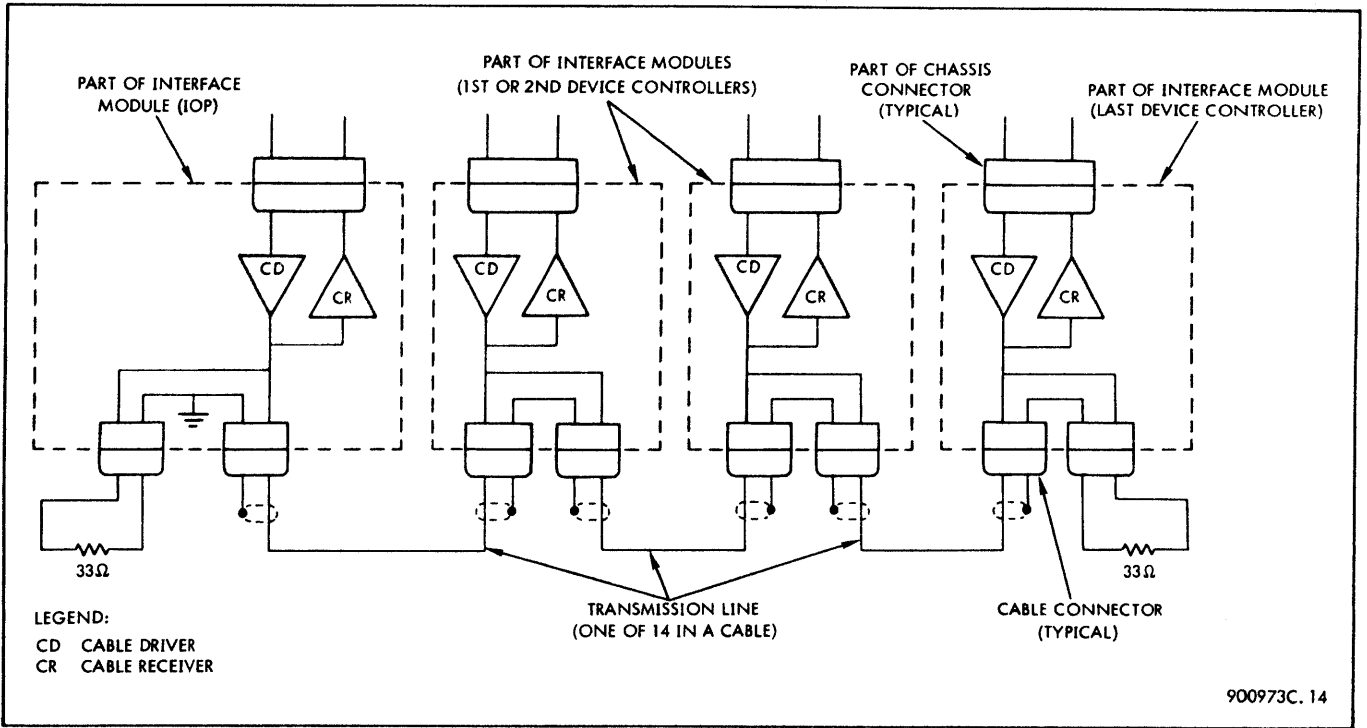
PART OF INTERFACE MODULE (IOP)

PART OF INTERFACE MODULES (1ST OR 2ND DEVICE CONTROLLERS)

PART OF CHASSIS CONNECTOR (TYPICAL)

PART OF INTERFACE MODULE (LAST DEVICE CONTROLLER)

CD

CR

CD

CR

CD

CR

CD

CR

$33\Omega$

$33\Omega$

LEGEND:

CD CABLE DRIVER

CR CABLE RECEIVER

TRANSMISSION LINE (ONE OF 14 IN A CABLE)

CABLE CONNECTOR (TYPICAL)

900973C. 14